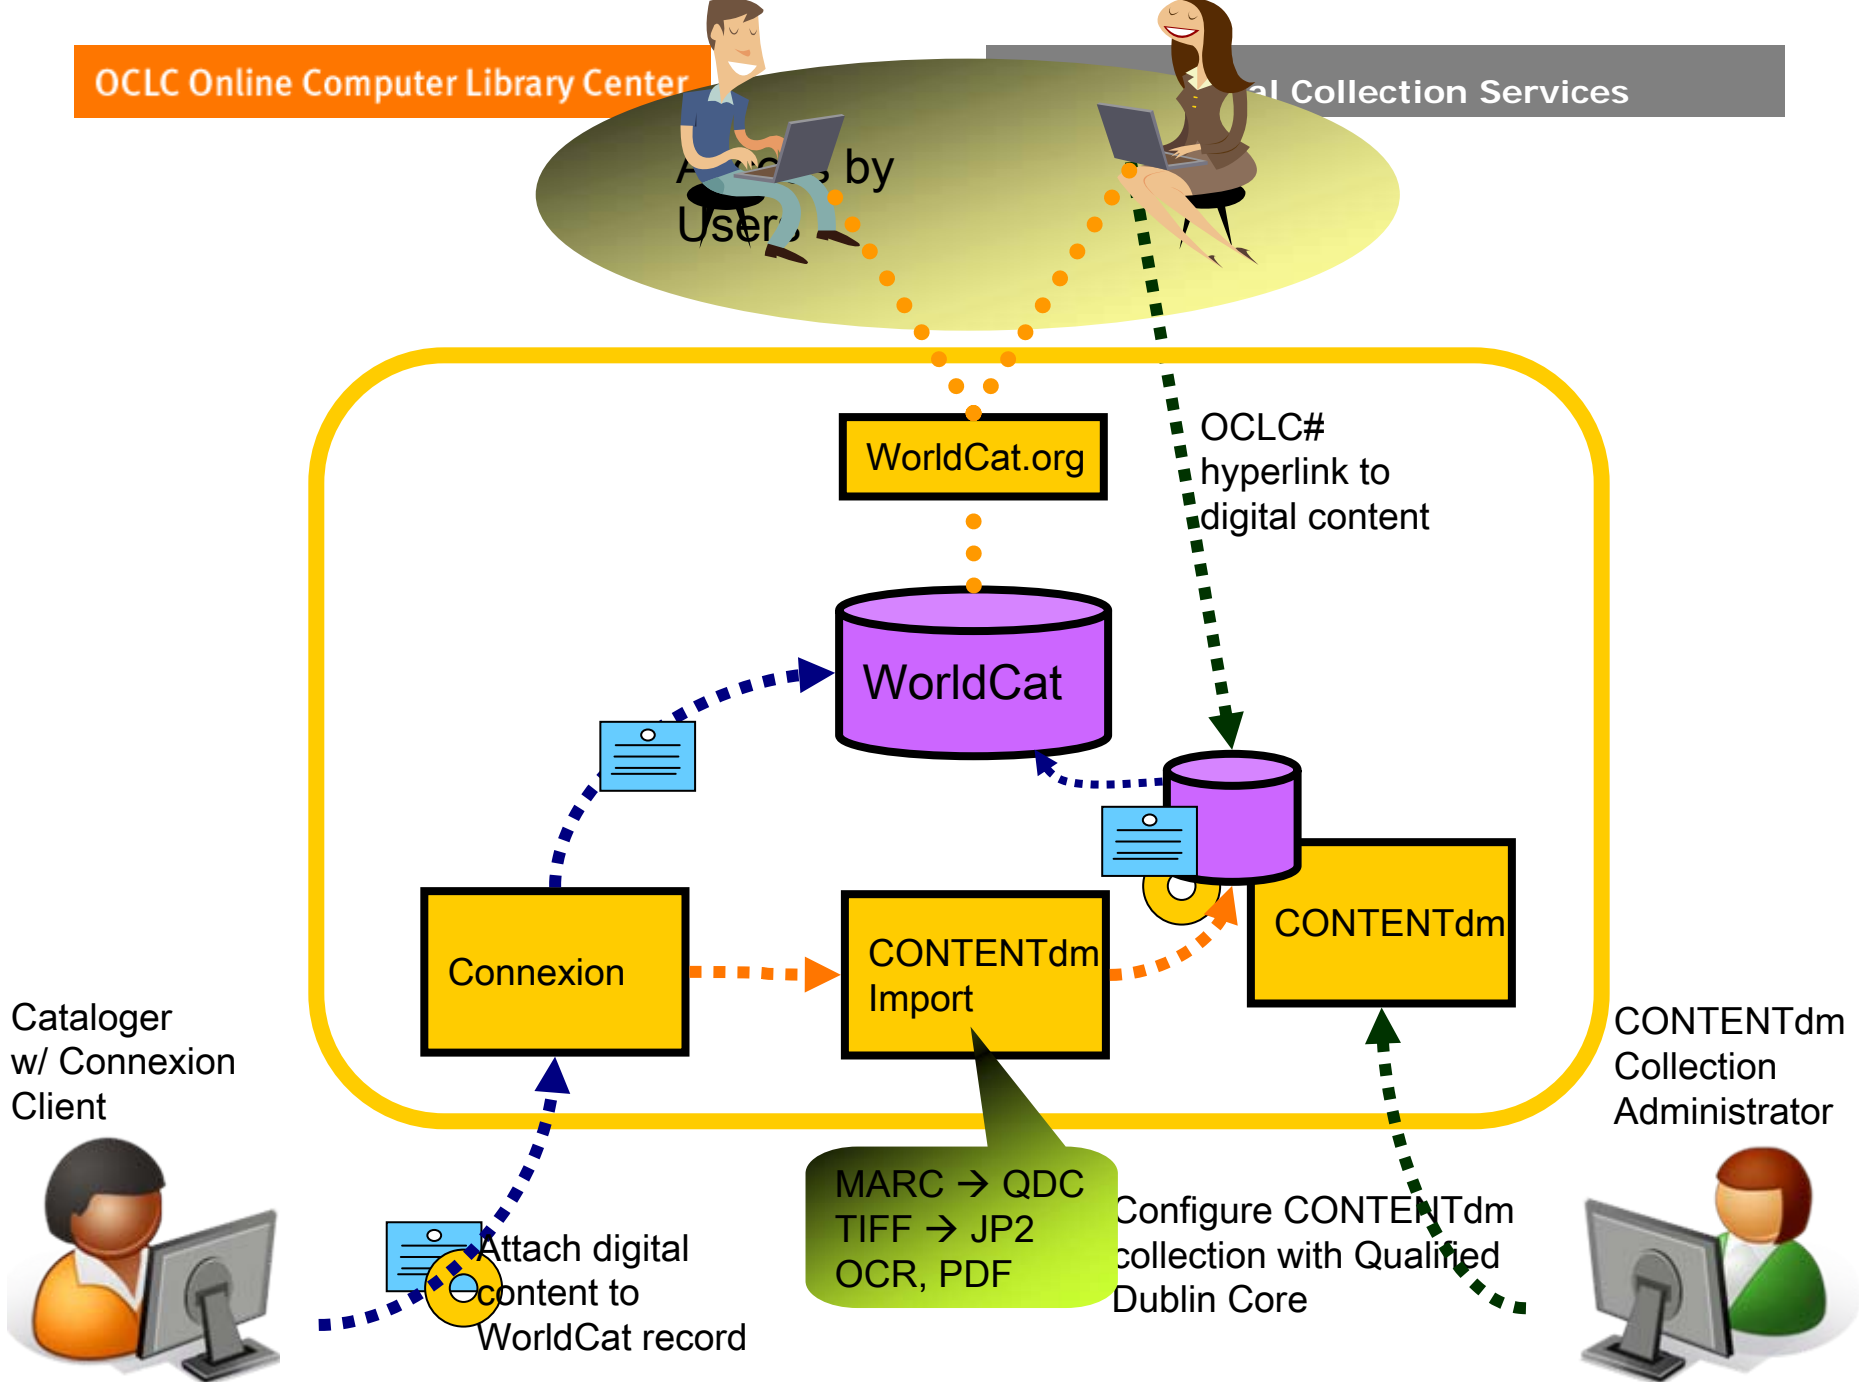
OCLC Online Computer Library Center

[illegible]l Collection Services

A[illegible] by User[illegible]

WorldCat.org

OCLC# hyperlink to digital content

WorldCat

Connexion

CONTENTdm Import

CONTENTdm

Cataloger w/ Connexion Client

CONTENTdm Collection Administrator

MARC → QDC
TIFF → JP2
OCR, PDF

Attach digital content to WorldCat record

Configure CONTENTdm collection with Qualified Dublin Core